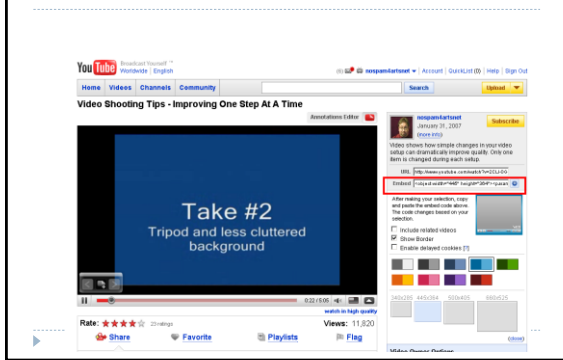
YouTube Broadcast Yourself™ Worldwide | English

nospam4artsnet | Account | QuickList (0) | Help | Sign Out

Home Videos Channels Community

Search

Upload

Video Shooting Tips - Improving One Step At A Time

Annotations Editor

nospam4artsnet
January 31, 2007
(more info)

Subscribe

Video shows how simple changes in your video setup can dramatically improve quality. Only one item is changed during each setup.

URL http://www.youtube.com/watch?v=2CLr0G

Embed <object width="445" height="364"><param

After making your selection, copy and paste the embed code above. The code changes based on your selection.

Include related videos
Show Border
Enable delayed cookies [?]

340x285 445x364 560x425 660x525

(close)

Take #2
Tripod and less cluttered background

0:22 / 5:05

watch in high quality

Rate: ★★★★ 23 ratings

Views: 11,820

Share Favorite Playlists Flag

Video Owner Options